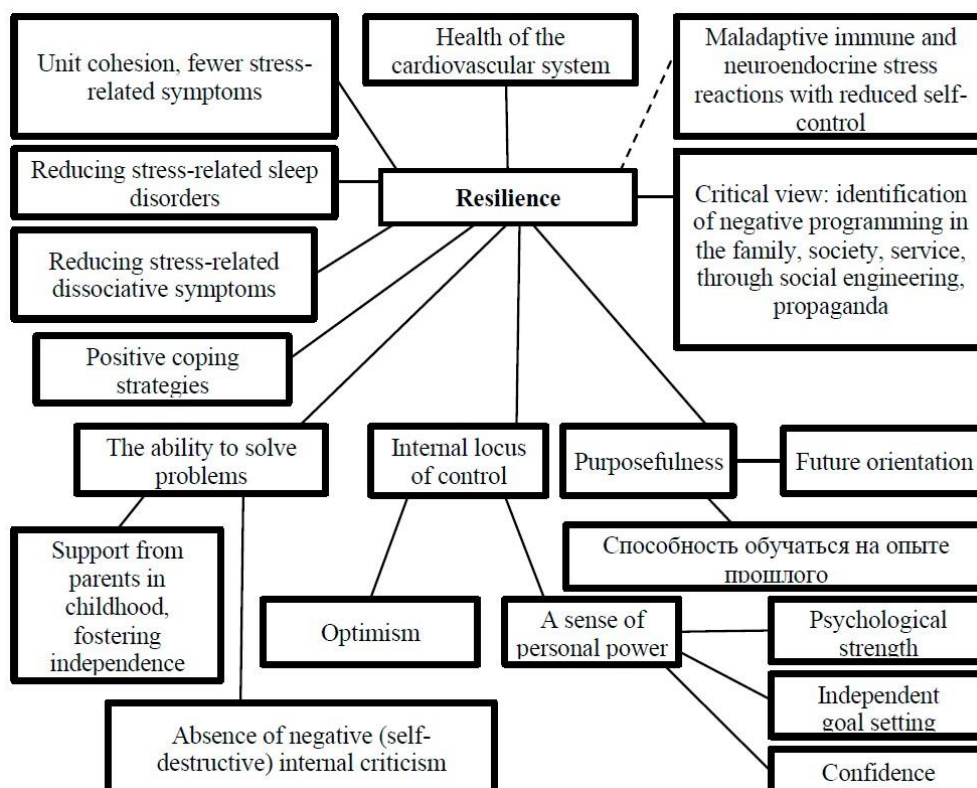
Unit cohesion, fewer stress-related symptoms

Health of the cardiovascular system

Maladaptive immune and neuroendocrine stress reactions with reduced self-control

Reducing stress-related sleep disorders

Resilience

Critical view: identification of negative programming in the family, society, service, through social engineering, propaganda

Reducing stress-related dissociative symptoms

Positive coping strategies

The ability to solve problems

Internal locus of control

Purposefulness

Future orientation

Способность обучаться на опыте прошлого

Support from parents in childhood, fostering independence

Optimism

A sense of personal power

Psychological strength

Independent goal setting

Absence of negative (self-destructive) internal criticism

Confidence